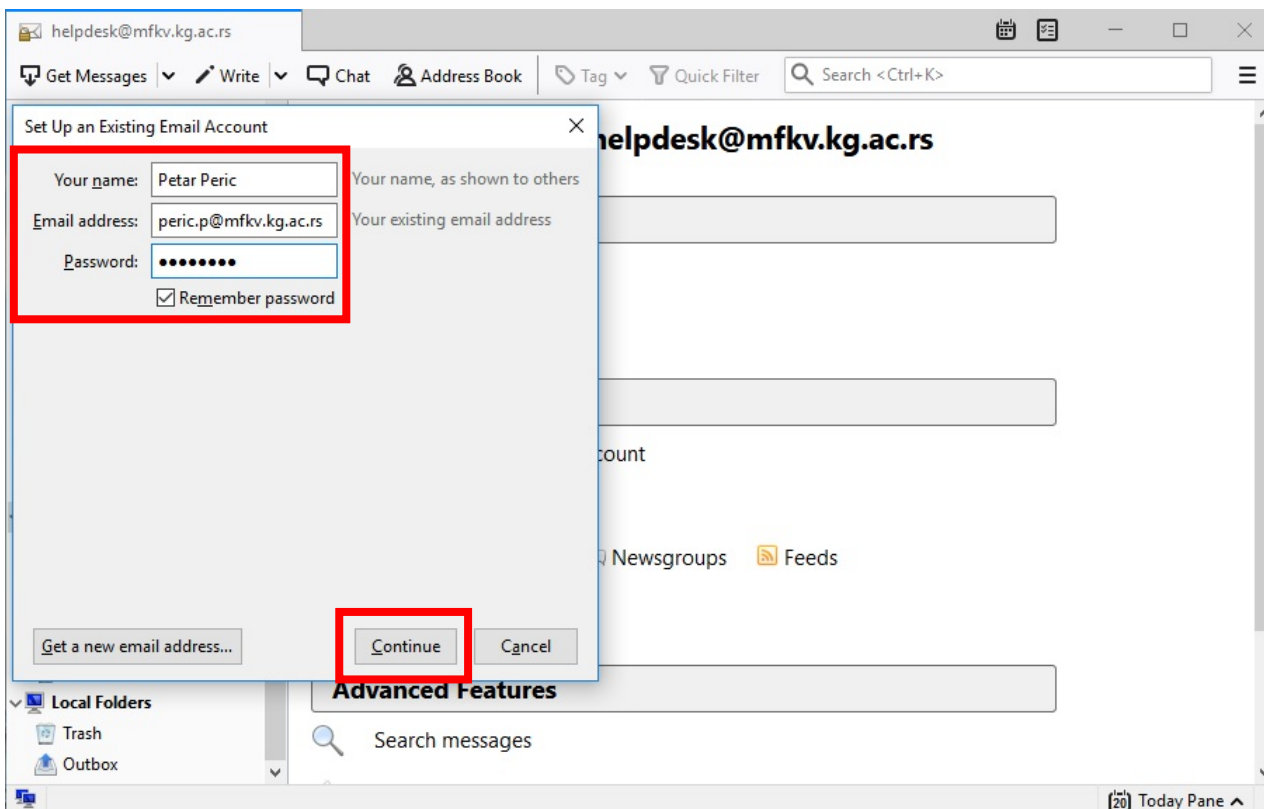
helpdesk@mfkv.kg.ac.rs

Get Messages | Write | Chat | Address Book | Tag | Quick Filter | Search <Ctrl+K>

Set Up an Existing Email Account

Your name: Petar Peric Your name, as shown to others

Email address: peric.p@mfkv.kg.ac.rs Your existing email address

Password: ••••••••

Remember password

Get a new email address...

Continue

Cancel

helpdesk@mfkv.kg.ac.rs

count

Newsgroups

Feeds

Advanced Features

Search messages

Local Folders

Trash

Outbox

20 Today Pane